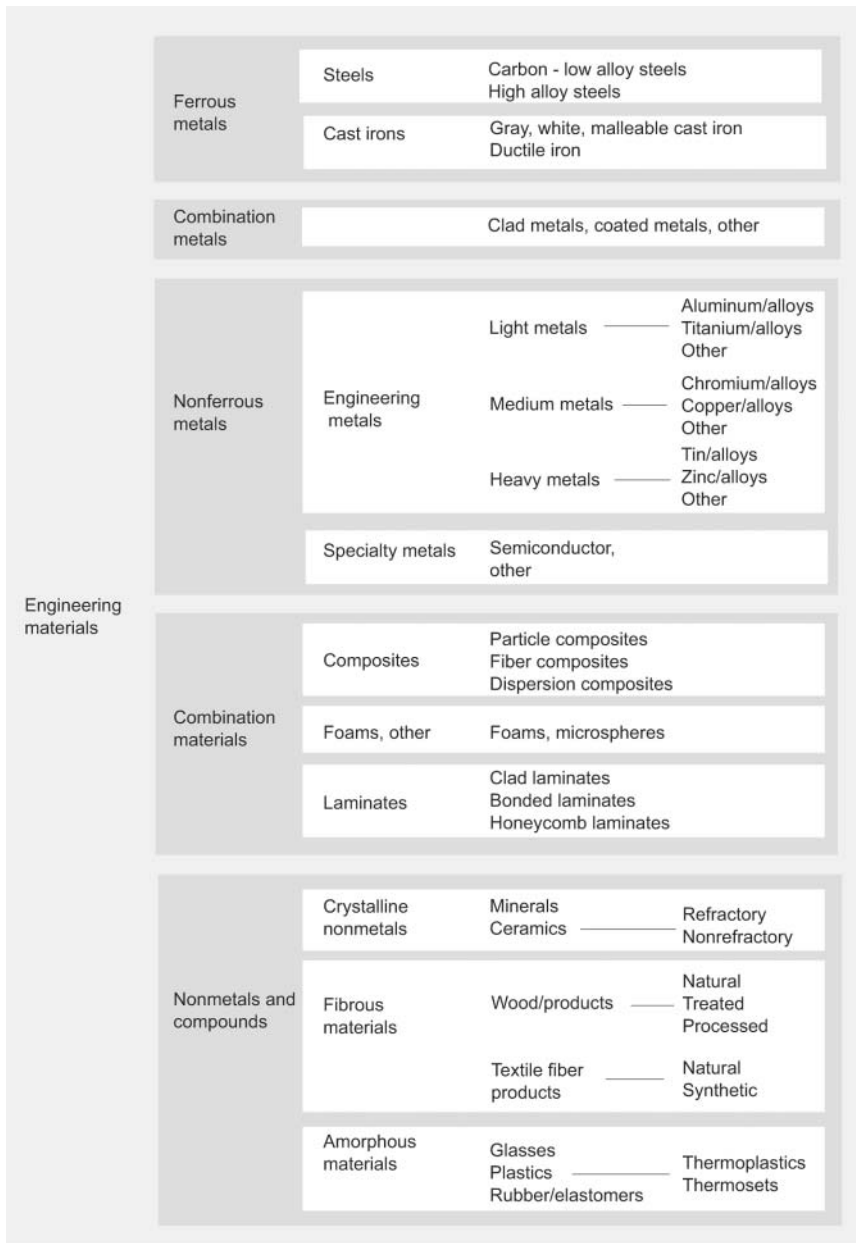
Engineering materials

Ferrous metals

Steels
Carbon - low alloy steels
High alloy steels

Cast irons
Gray, white, malleable cast iron
Ductile iron

Combination metals

Clad metals, coated metals, other

Nonferrous metals

Engineering metals

Light metals
Aluminum/alloys
Titanium/alloys
Other

Medium metals
Chromium/alloys
Copper/alloys
Other

Heavy metals
Tin/alloys
Zinc/alloys
Other

Specialty metals
Semiconductor, other

Combination materials

Composites
Particle composites
Fiber composites
Dispersion composites

Foams, other
Foams, microspheres

Laminates
Clad laminates
Bonded laminates
Honeycomb laminates

Nonmetals and compounds

Crystalline nonmetals
Minerals
Ceramics
Refractory
Nonrefractory

Fibrous materials
Wood/products
Natural
Treated
Processed

Textile fiber products
Natural
Synthetic

Amorphous materials
Glasses
Plastics
Rubber/elastomers
Thermoplastics
Thermosets